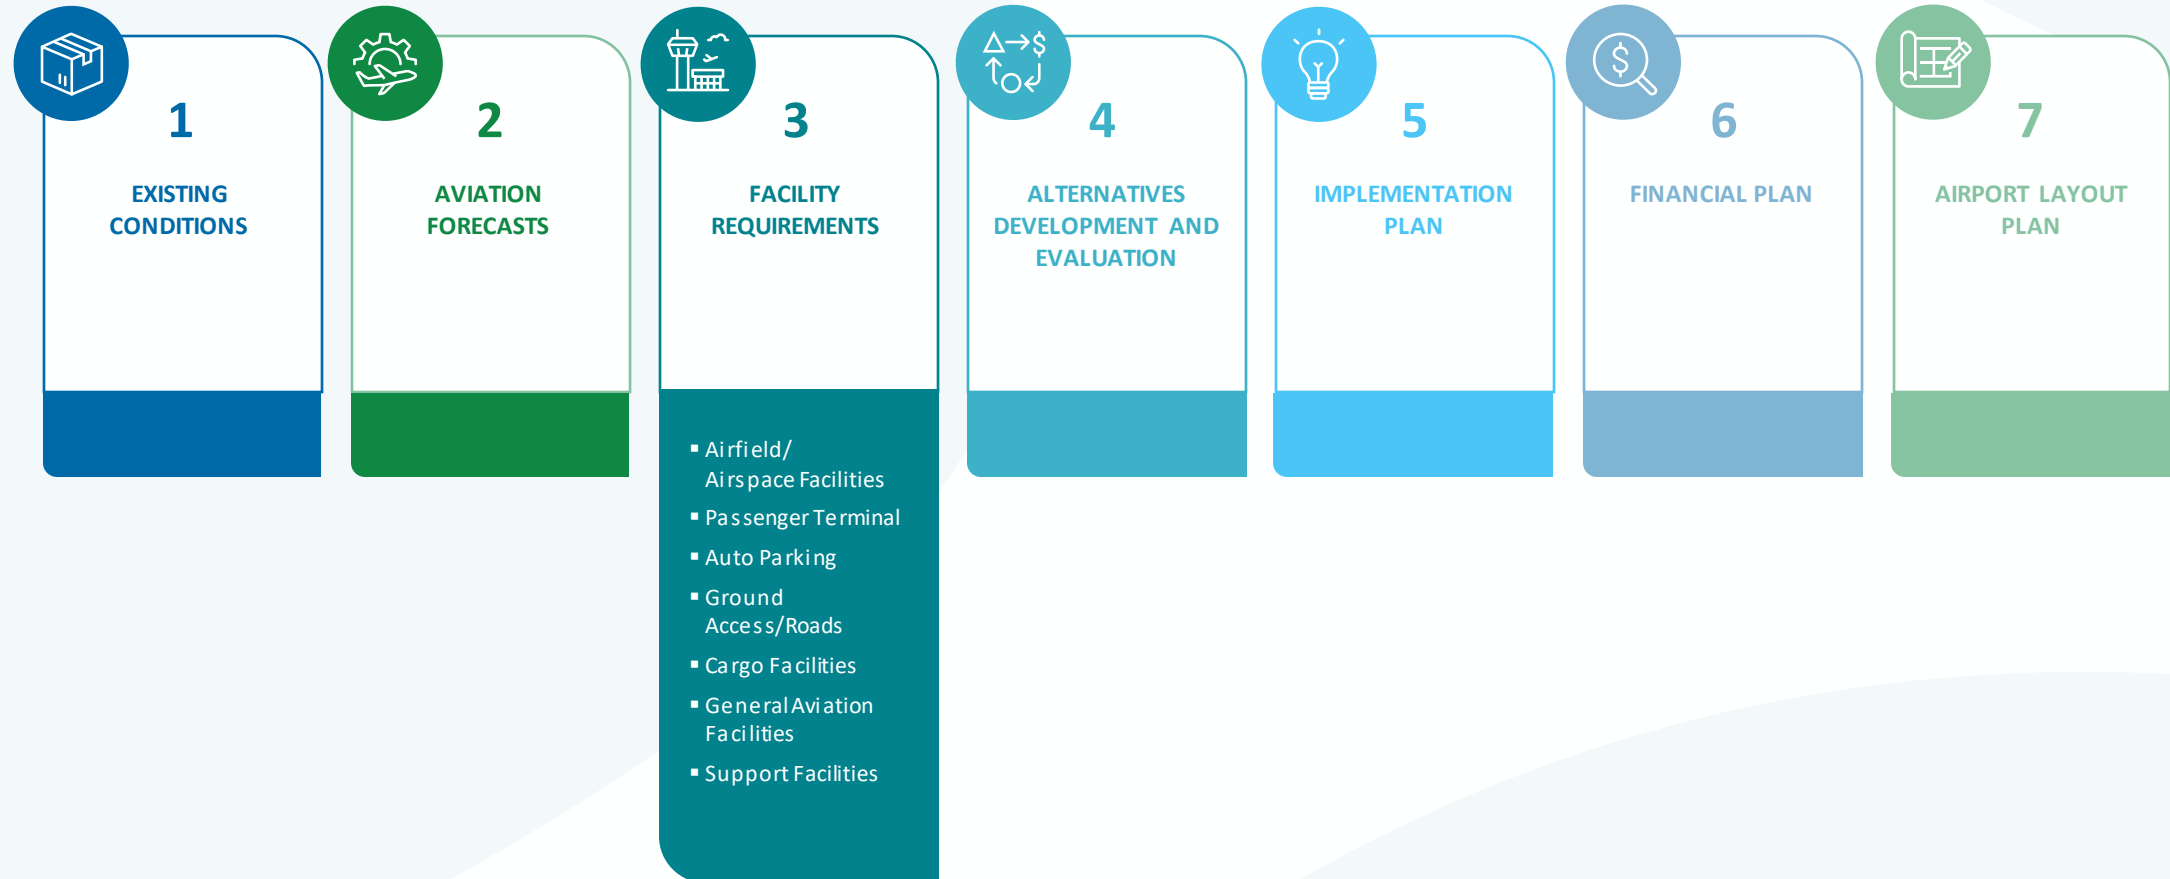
1
EXISTING CONDITIONS

2
AVIATION FORECASTS

3
FACILITY REQUIREMENTS

- Airfield/ Airspace Facilities
- Passenger Terminal
- Auto Parking
- Ground Access/Roads
- Cargo Facilities
- General Aviation Facilities
- Support Facilities

4
ALTERNATIVES DEVELOPMENT AND EVALUATION

5
IMPLEMENTATION PLAN

6
FINANCIAL PLAN

7
AIRPORT LAYOUT PLAN